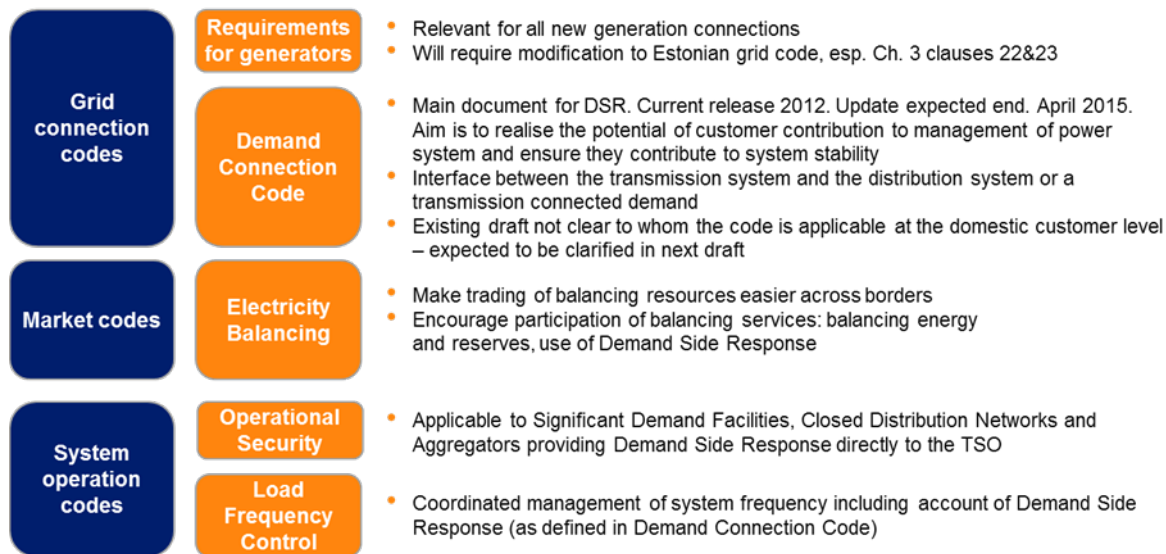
Grid connection codes

Requirements for generators

- Relevant for all new generation connections
- Will require modification to Estonian grid code, esp. Ch. 3 clauses 22&23

Demand Connection Code

- Main document for DSR. Current release 2012. Update expected end. April 2015. Aim is to realise the potential of customer contribution to management of power system and ensure they contribute to system stability
- Interface between the transmission system and the distribution system or a transmission connected demand
- Existing draft not clear to whom the code is applicable at the domestic customer level – expected to be clarified in next draft

Market codes

Electricity Balancing

- Make trading of balancing resources easier across borders
- Encourage participation of balancing services: balancing energy and reserves, use of Demand Side Response

System operation codes

Operational Security

- Applicable to Significant Demand Facilities, Closed Distribution Networks and Aggregators providing Demand Side Response directly to the TSO

Load Frequency Control

- Coordinated management of system frequency including account of Demand Side Response (as defined in Demand Connection Code)